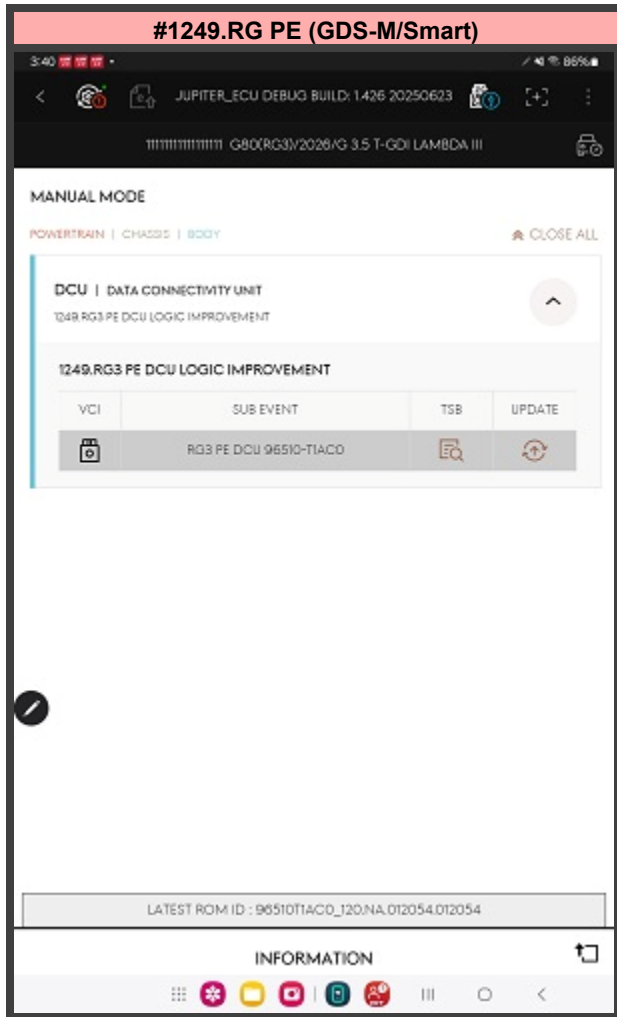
#1249.RG PE (GDS-M/Smart)

3:40 86%

JUPITER_ECU DEBUG BUILD: 1.426 20250623

11111111111111111 G80(RG3)/2026/G 3.5 T-GDI LAMBDA III

MANUAL MODE

POWERTRAIN | CHASSIS | BODY

CLOSE ALL

DCU | DATA CONNECTIVITY UNIT

1249.RG3 PE DCU LOGIC IMPROVEMENT

1249.RG3 PE DCU LOGIC IMPROVEMENT

| VCI | SUB EVENT | TSB | UPDATE |
|---|---|---|---|
| | RG3 PE DCU 96510-T1AC0 | | |

LATEST ROM ID : 96510T1AC0_120.NA.012054.012054

INFORMATION